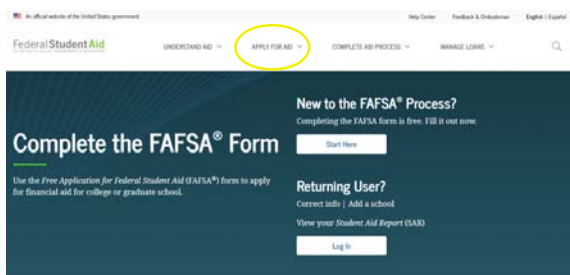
An official website of the United States government

Help Center Feedback & Ombudsman English | Español

Federal Student Aid

UNDERSTAND AID APPLY FOR AID COMPLETE AID PROCESS MANAGE LOANS

Complete the FAFSA® Form

Use the Free Application for Federal Student Aid (FAFSA®) form to apply for financial aid for college or graduate school.

New to the FAFSA® Process?

Completing the FAFSA form is free. Fill it out now.

Start Here

Returning User?

Correct info | Add a school

View your Student Aid Report (SAR)

Log In